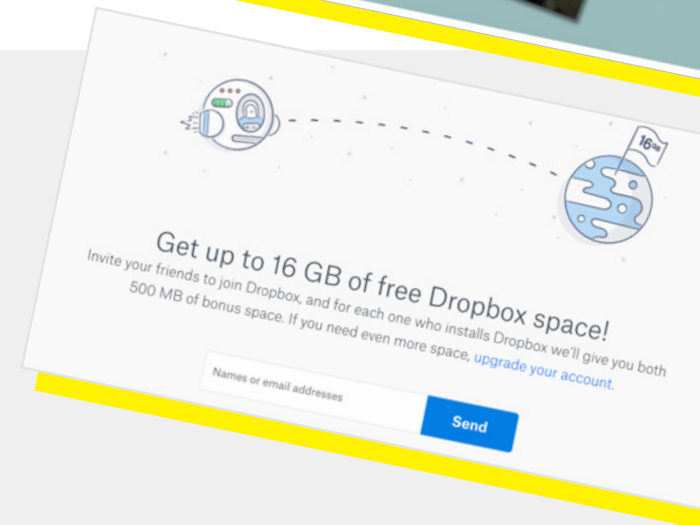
16GB

Get up to 16 GB of free Dropbox space!

Invite your friends to join Dropbox, and for each one who installs Dropbox we'll give you both 500 MB of bonus space. If you need even more space, upgrade your account.

Names or email addresses

Send